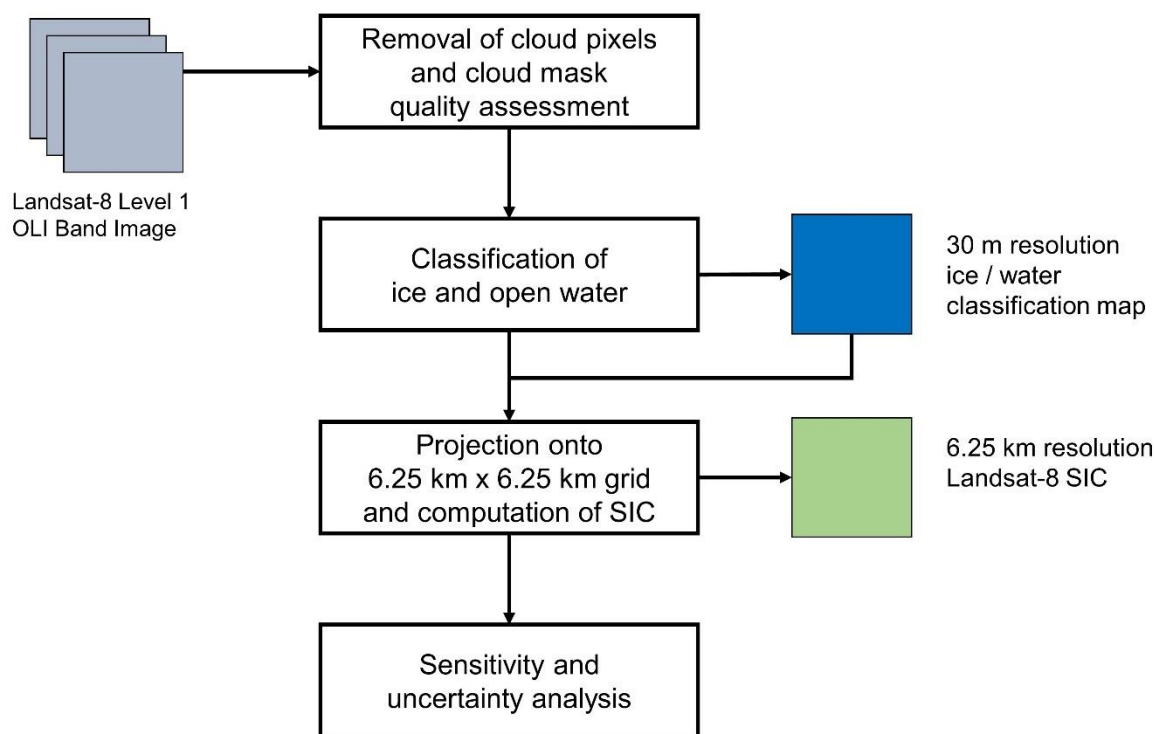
Landsat-8 Level 1
OLI Band Image

Removal of cloud pixels and cloud mask quality assessment

Classification of ice and open water

30 m resolution ice / water classification map

Projection onto 6.25 km x 6.25 km grid and computation of SIC

6.25 km resolution Landsat-8 SIC

Sensitivity and uncertainty analysis